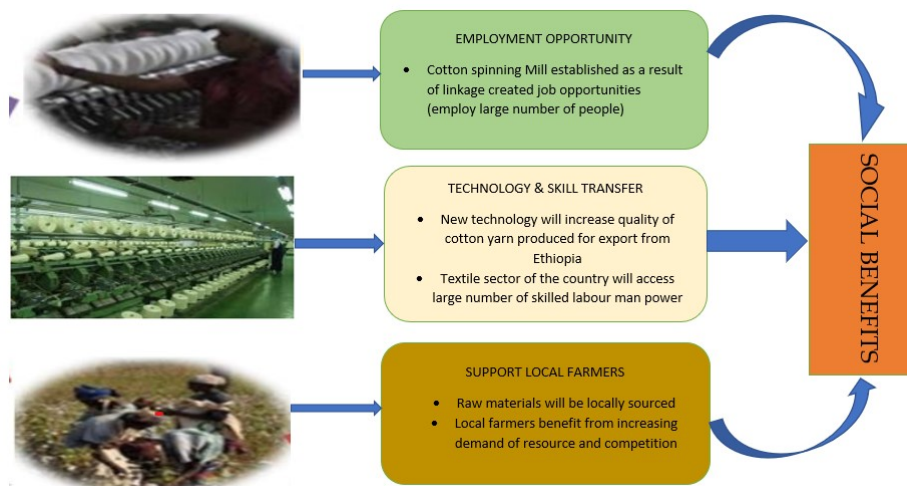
EMPLOYMENT OPPORTUNITY

- Cotton spinning Mill established as a result of linkage created job opportunities (employ large number of people)

TECHNOLOGY & SKILL TRANSFER

- New technology will increase quality of cotton yarn produced for export from Ethiopia
- Textile sector of the country will access large number of skilled labour man power

SUPPORT LOCAL FARMERS

- Raw materials will be locally sourced
- Local farmers benefit from increasing demand of resource and competition

SOCIAL BENEFITS